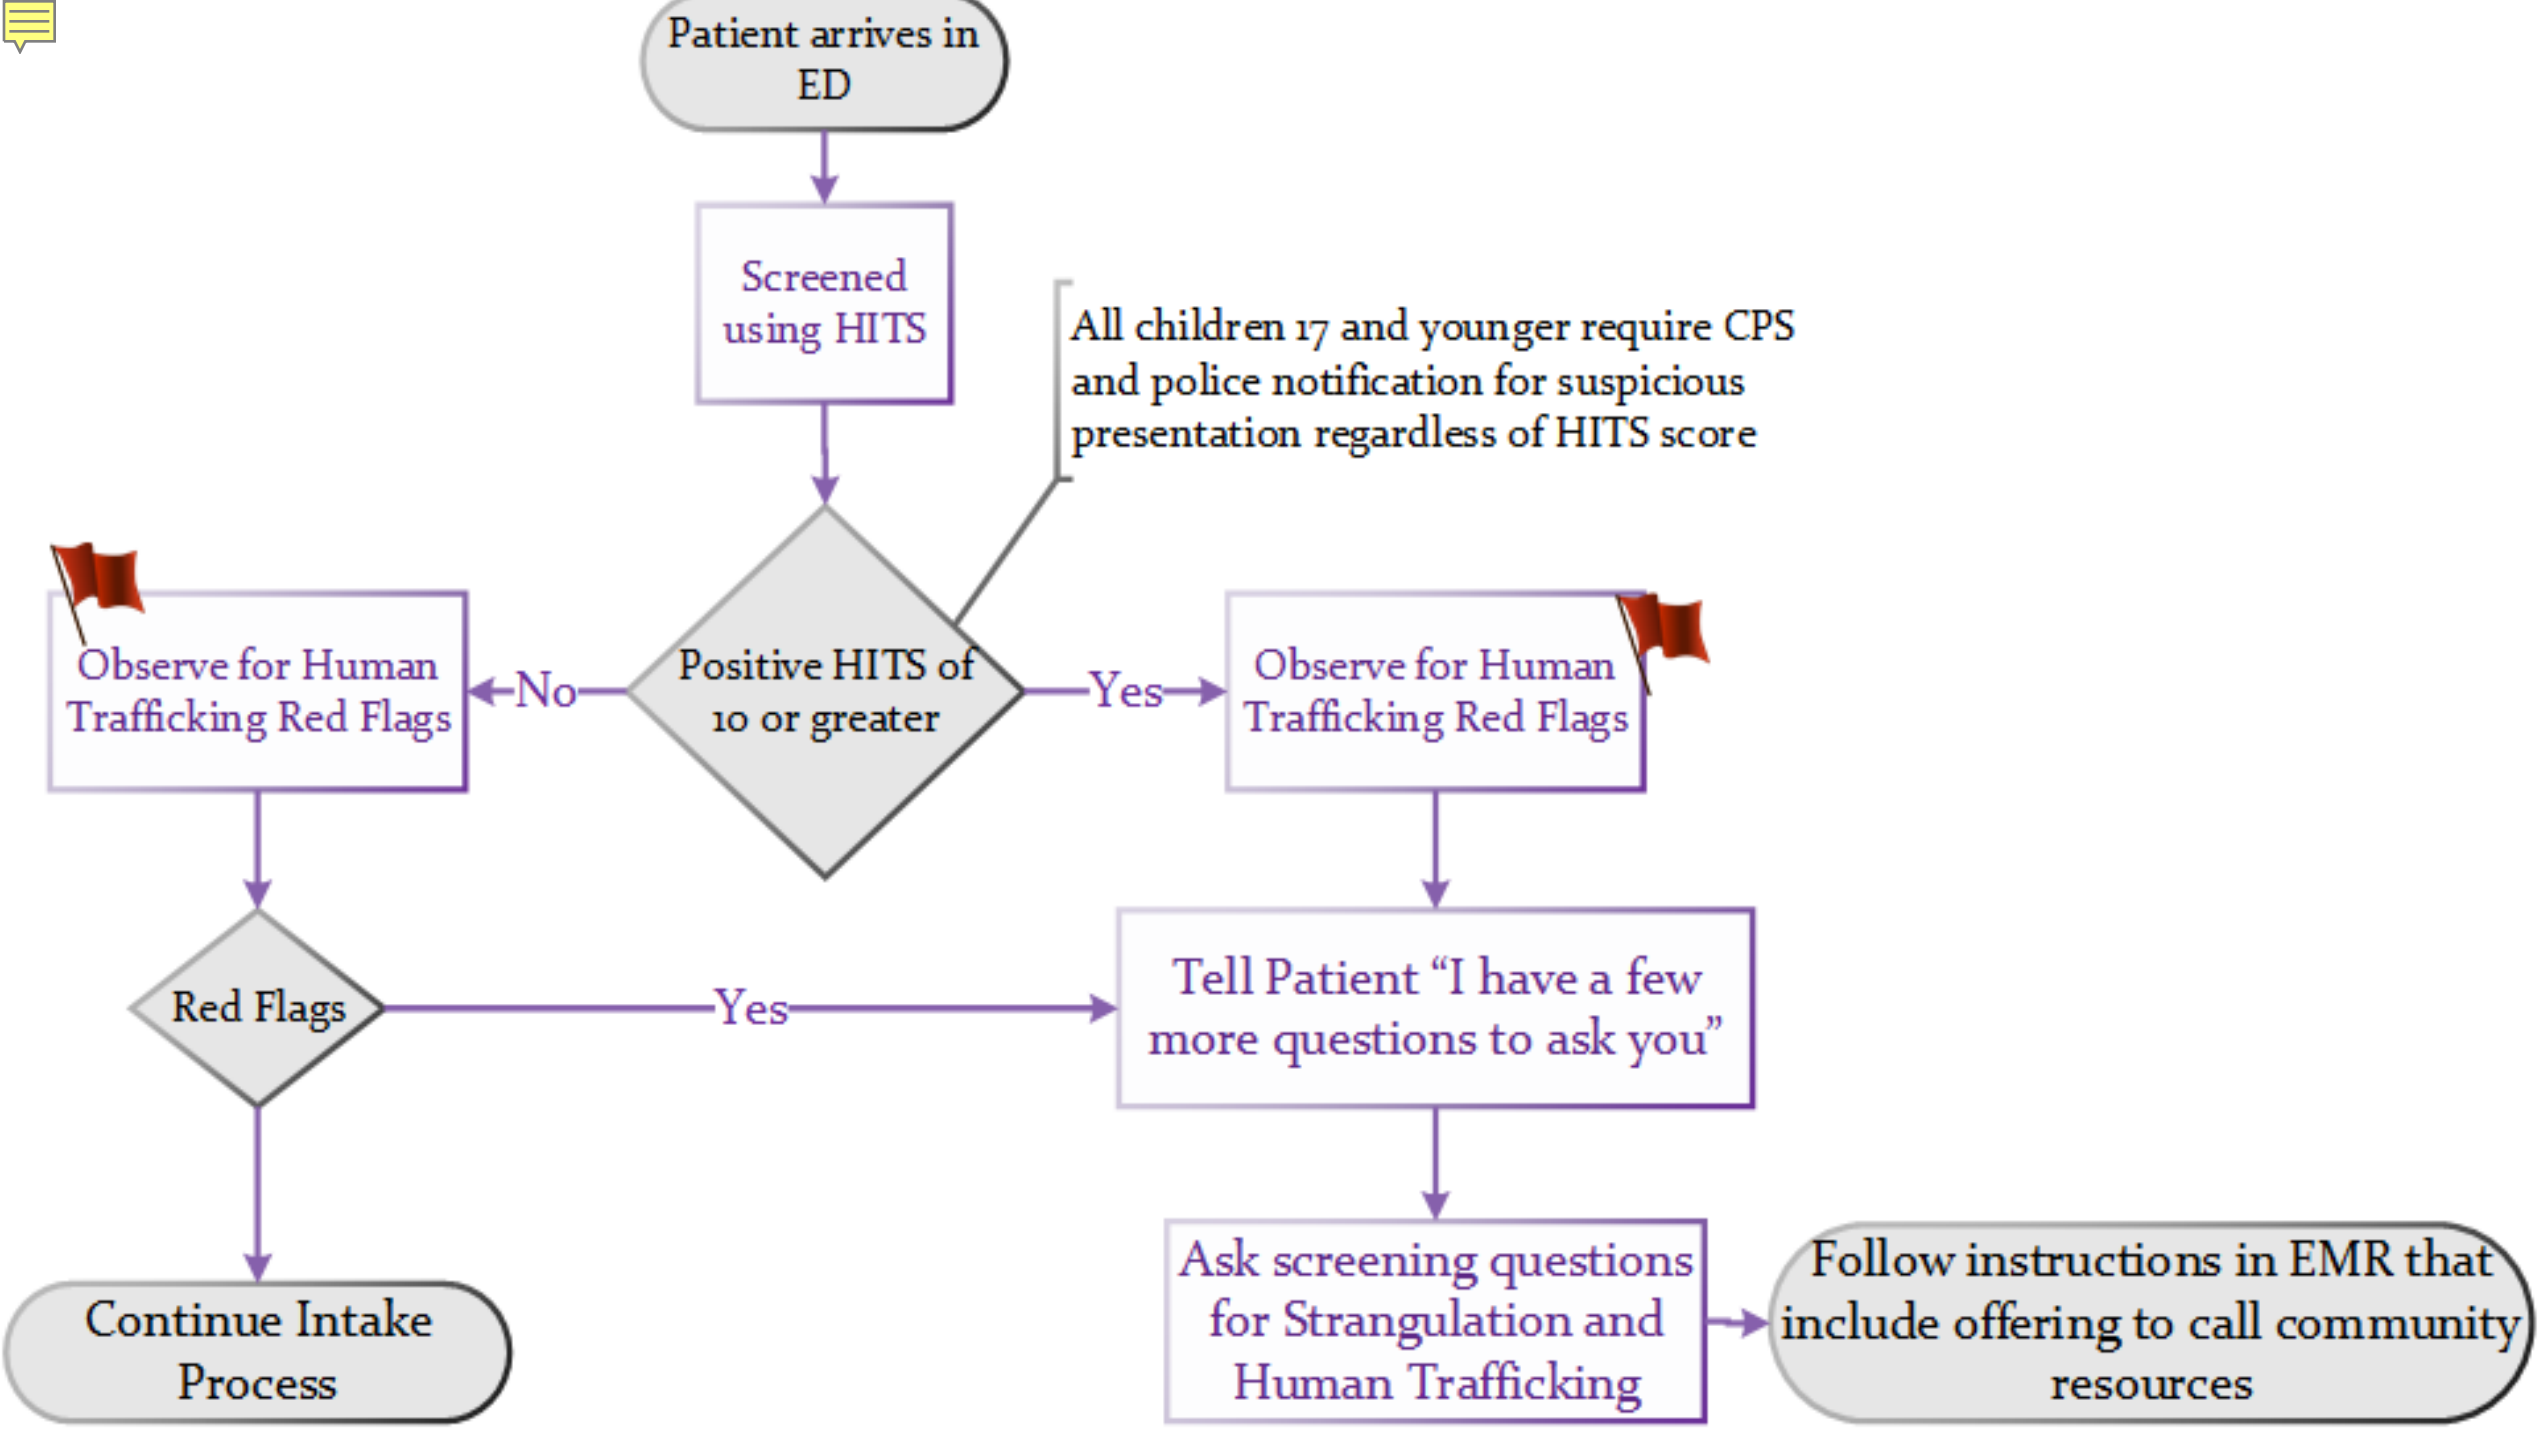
Patient arrives in ED

Screened using HITS

All children 17 and younger require CPS and police notification for suspicious presentation regardless of HITS score

Observe for Human Trafficking Red Flags

No

Positive HITS of 10 or greater

Yes

Observe for Human Trafficking Red Flags

Red Flags

Yes

Tell Patient "I have a few more questions to ask you"

Continue Intake Process

Ask screening questions for Strangulation and Human Trafficking

Follow instructions in EMR that include offering to call community resources